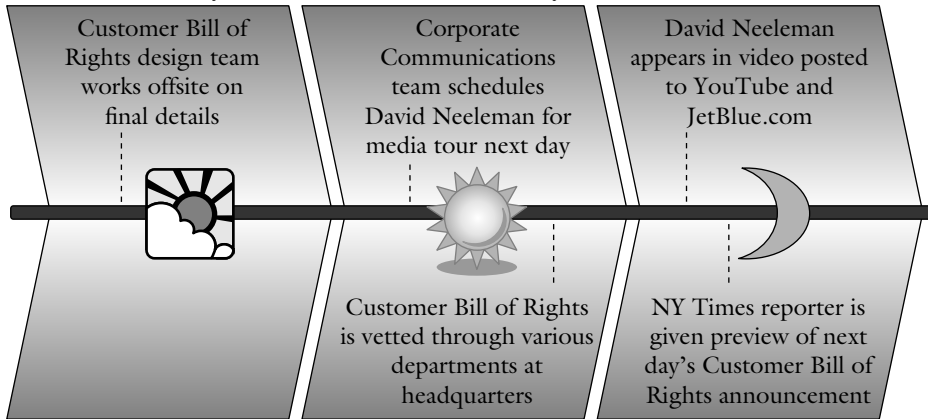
Customer Bill of Rights design team works offsite on final details

Corporate Communications team schedules David Neeleman for media tour next day

Customer Bill of Rights is vetted through various departments at headquarters

David Neeleman appears in video posted to YouTube and JetBlue.com

NY Times reporter is given preview of next day's Customer Bill of Rights announcement